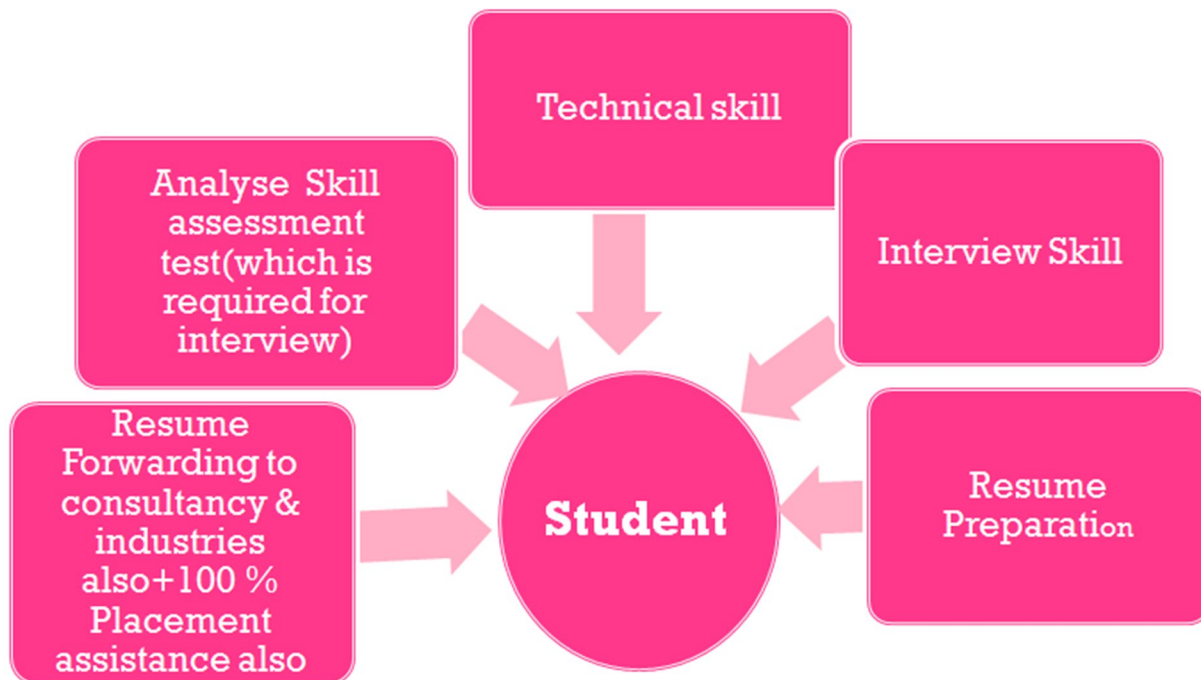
Technical skill

Analyse Skill assessment test(which is required for interview)

Interview Skill

Resume Forwarding to consultancy & industries also+100 % Placement assistance also

Student

Resume Preparation